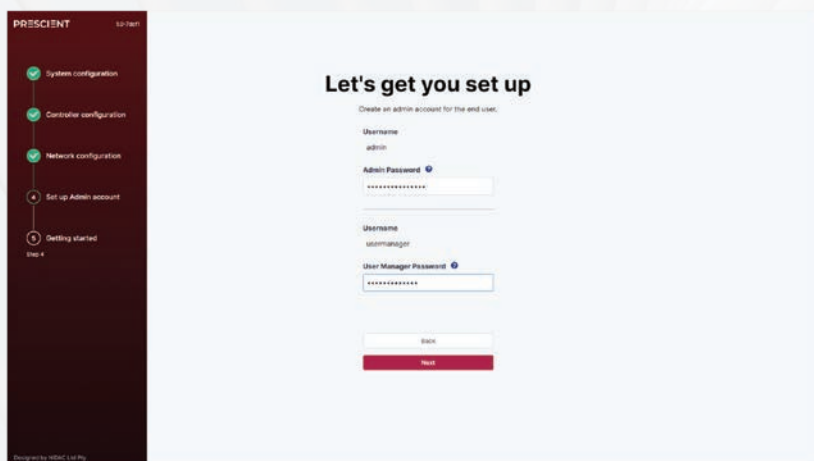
PRESCIENT

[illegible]

System configuration

Controller configuration

Network configuration

4 Set up Admin account

5 Getting started

Step 4

Designed by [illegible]

Let's get you set up

Create an admin account for the end user.

Username

admin

Admin Password

••••••••••••••••

Username

usermanager

User Manager Password

••••••••••••••

Back

Next